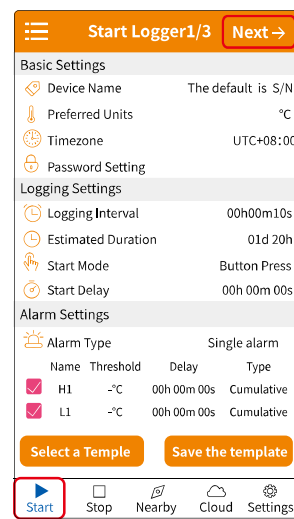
Start Logger1/3 Next→

Basic Settings

Device Name The default is S/N

Preferred Units °C

Timezone UTC+08:00

Password Setting

Logging Settings

Logging Interval 00h00m10s

Estimated Duration 01d 20h

Start Mode Button Press

Start Delay 00h 00m 00s

Alarm Settings

Alarm Type Single alarm

| Name | Threshold | Delay | Type |
|---|---|---|---|
| H1 | -°C | 00h 00m 00s | Cumulative |
| L1 | -°C | 00h 00m 00s | Cumulative |

Select a Temple

Save the template

Start Stop Nearby Cloud Settings